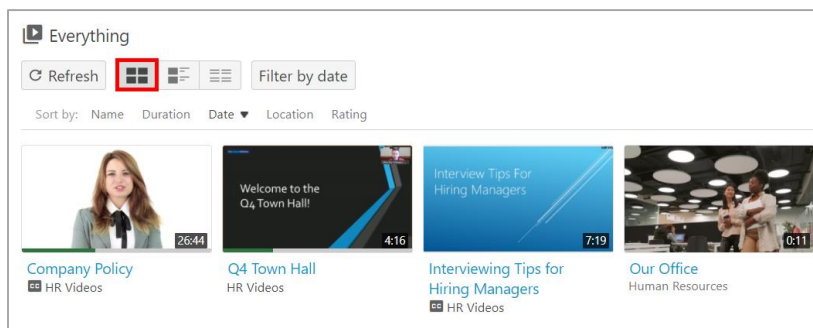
Everything

Refresh

Filter by date

Sort by: Name Duration Date ▼ Location Rating

26:44
Company Policy
CC HR Videos

Welcome to the Q4 Town Hall!
4:16
Q4 Town Hall
HR Videos

Interview Tips For Hiring Managers
7:19
Interviewing Tips for Hiring Managers
CC HR Videos

0:11
Our Office
Human Resources